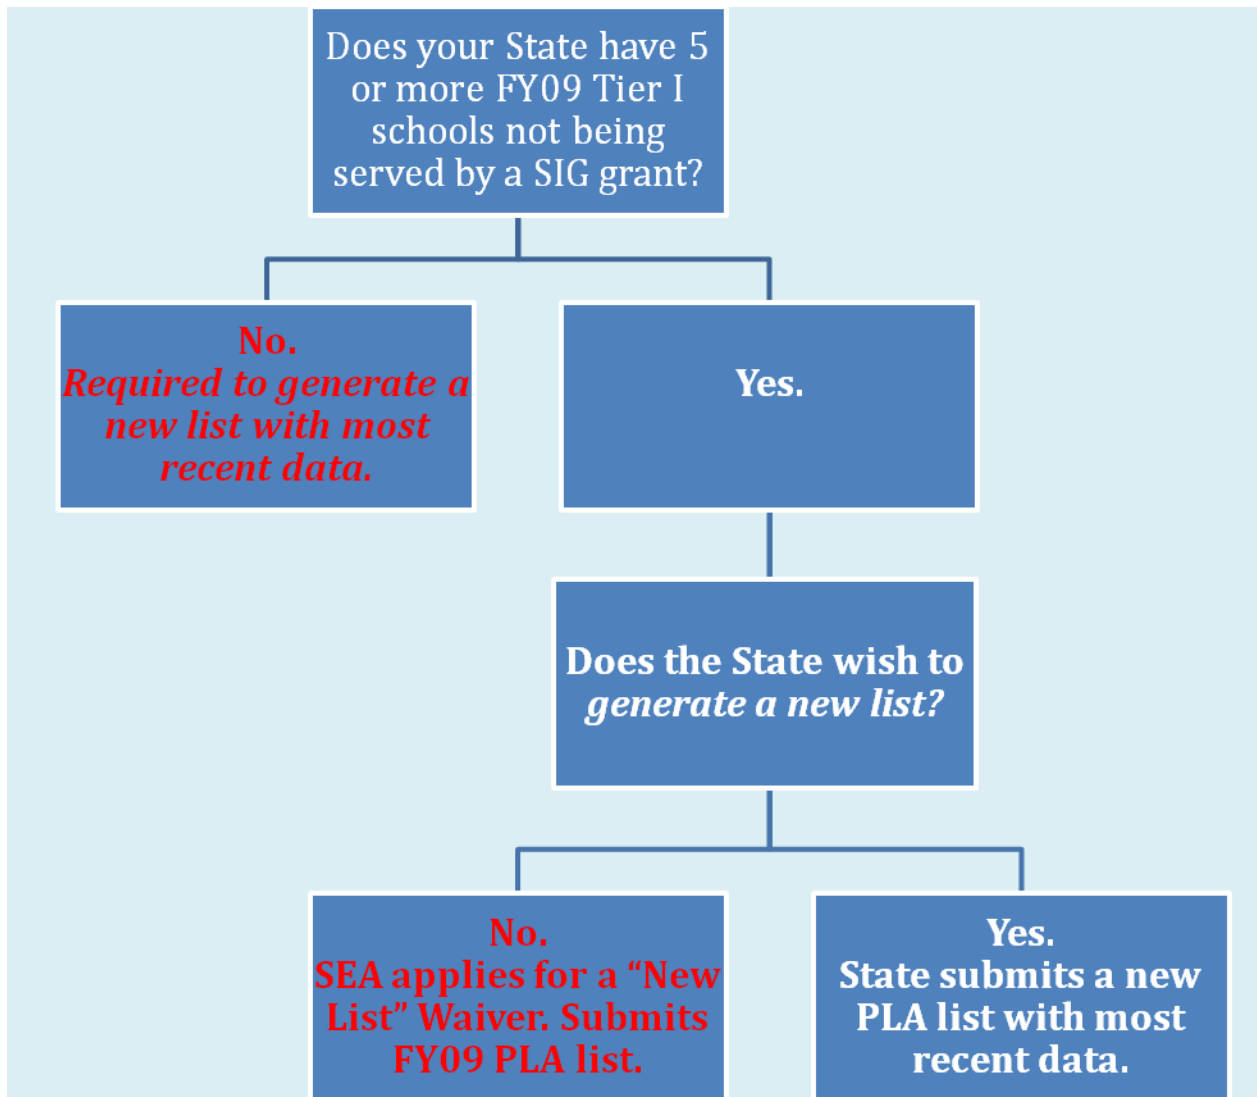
Does your State have 5 or more FY09 Tier I schools not being served by a SIG grant?

No.
Required to generate a new list with most recent data.

Yes.

Does the State wish to generate a new list?

No.
SEA applies for a "New List" Waiver. Submits FY09 PLA list.

Yes.
State submits a new PLA list with most recent data.